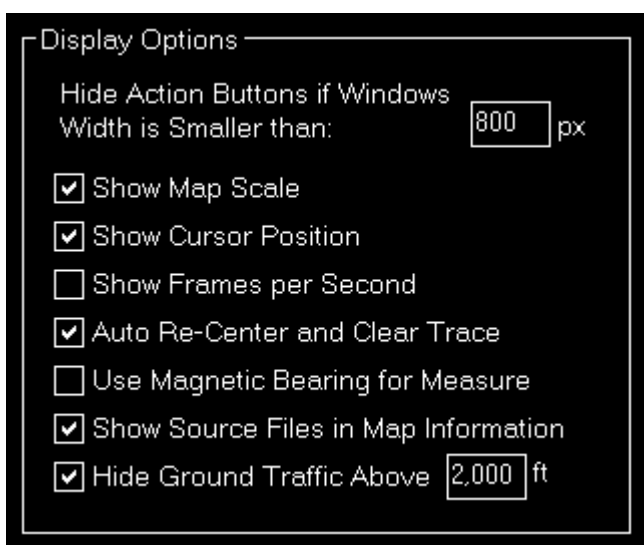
Display Options

Hide Action Buttons if Windows Width is Smaller than: 800 px

☑ Show Map Scale
☑ Show Cursor Position
☐ Show Frames per Second
☑ Auto Re-Center and Clear Trace
☐ Use Magnetic Bearing for Measure
☑ Show Source Files in Map Information
☑ Hide Ground Traffic Above 2,000 ft